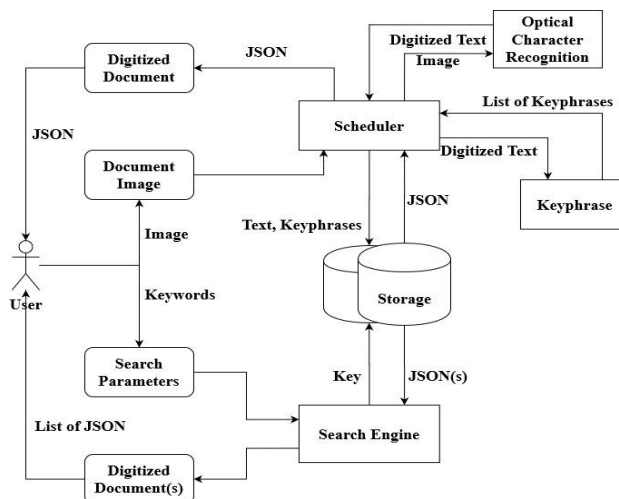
Digitized Document

JSON

Optical Character Recognition

Digitized Text

Image

List of Keyphrases

JSON

Scheduler

Document Image

Digitized Text

Keyphrase

JSON

Text, Keyphrases

Image

User

Keywords

Storage

Search Parameters

Key

JSON(s)

List of JSON

Search Engine

Digitized Document(s)